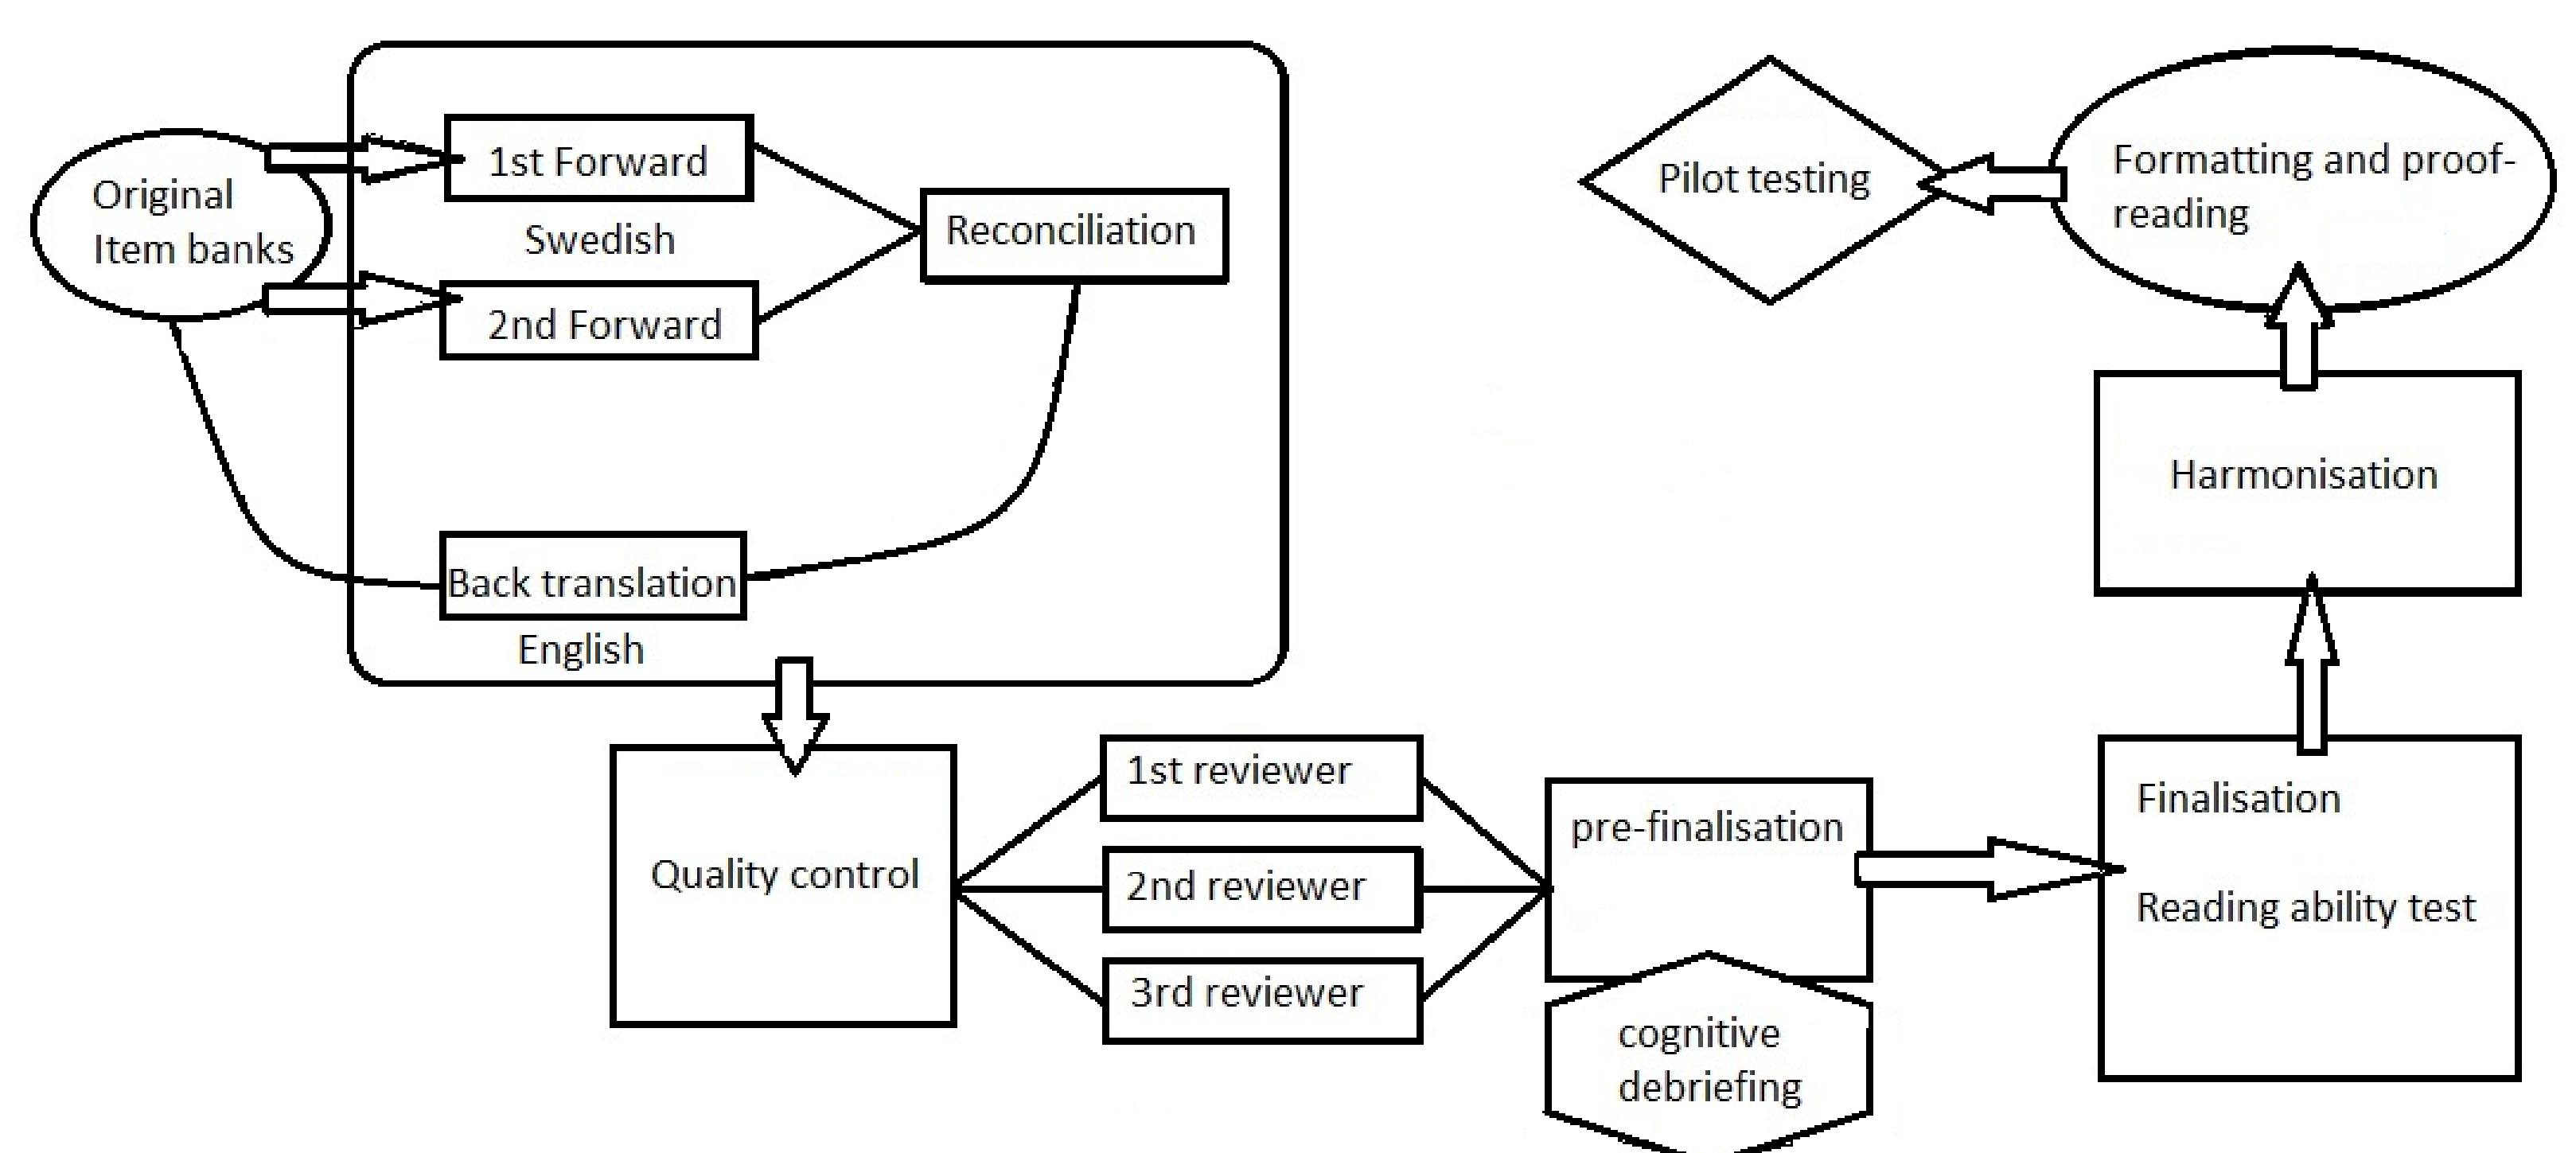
Original Item banks

1st Forward

Swedish

2nd Forward

Reconciliation

Back translation

English

Pilot testing

Formatting and proof-reading

Harmonisation

Quality control

1st reviewer

2nd reviewer

3rd reviewer

pre-finalisation

cognitive debriefing

Finalisation

Reading ability test